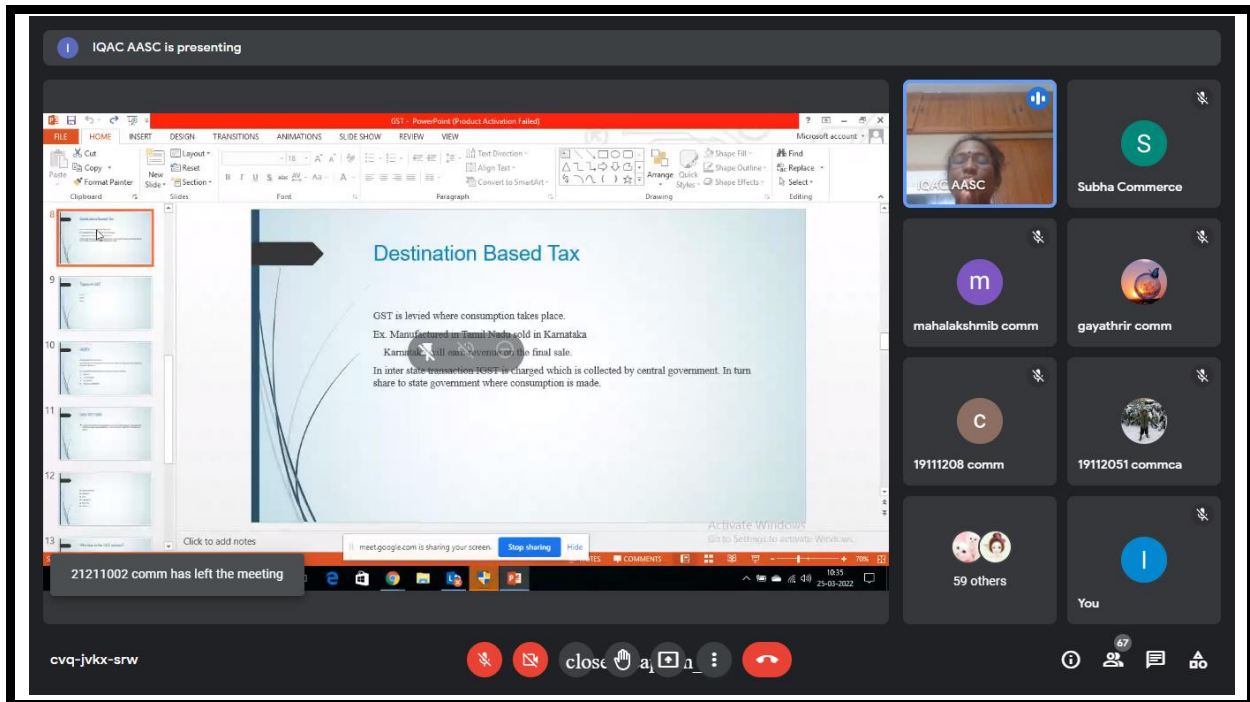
I IQAC AASC is presenting

GST - PowerPoint (Product Activation Failed)

FILE HOME INSERT DESIGN TRANSITIONS ANIMATIONS SLIDE SHOW REVIEW VIEW

Microsoft account

Cut Copy Format Painter Paste New Slide Layout Reset Section Clipboard Slides Font Paragraph Text Direction Align Text Convert to SmartArt Drawing Arrange Quick Styles Shape Fill Shape Outline Shape Effects Find Replace Select Editing

8 9 10 11 12 13

Destination Based Tax

GST is levied where consumption takes place.

Ex. Manufactured in Tamil Nadu sold in Karnataka

Karnataka will earn revenue as the final sale.

In inter state transaction IGST is charged which is collected by central government. In turn share to state government where consumption is made.

Click to add notes

meet.google.com is sharing your screen. Stop sharing Hide

NOTES COMMENTS 78%

Activate Windows
Go to Settings to activate Windows.

10:35
25-03-2022

21211002 comm has left the meeting

IQAC AASC

S
Subha Commerce

m
mahalakshmib comm

gayathrir comm

c
19111208 comm

19112051 commca

59 others

I
You

cvq-jvkx-srw

close a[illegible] n_

67